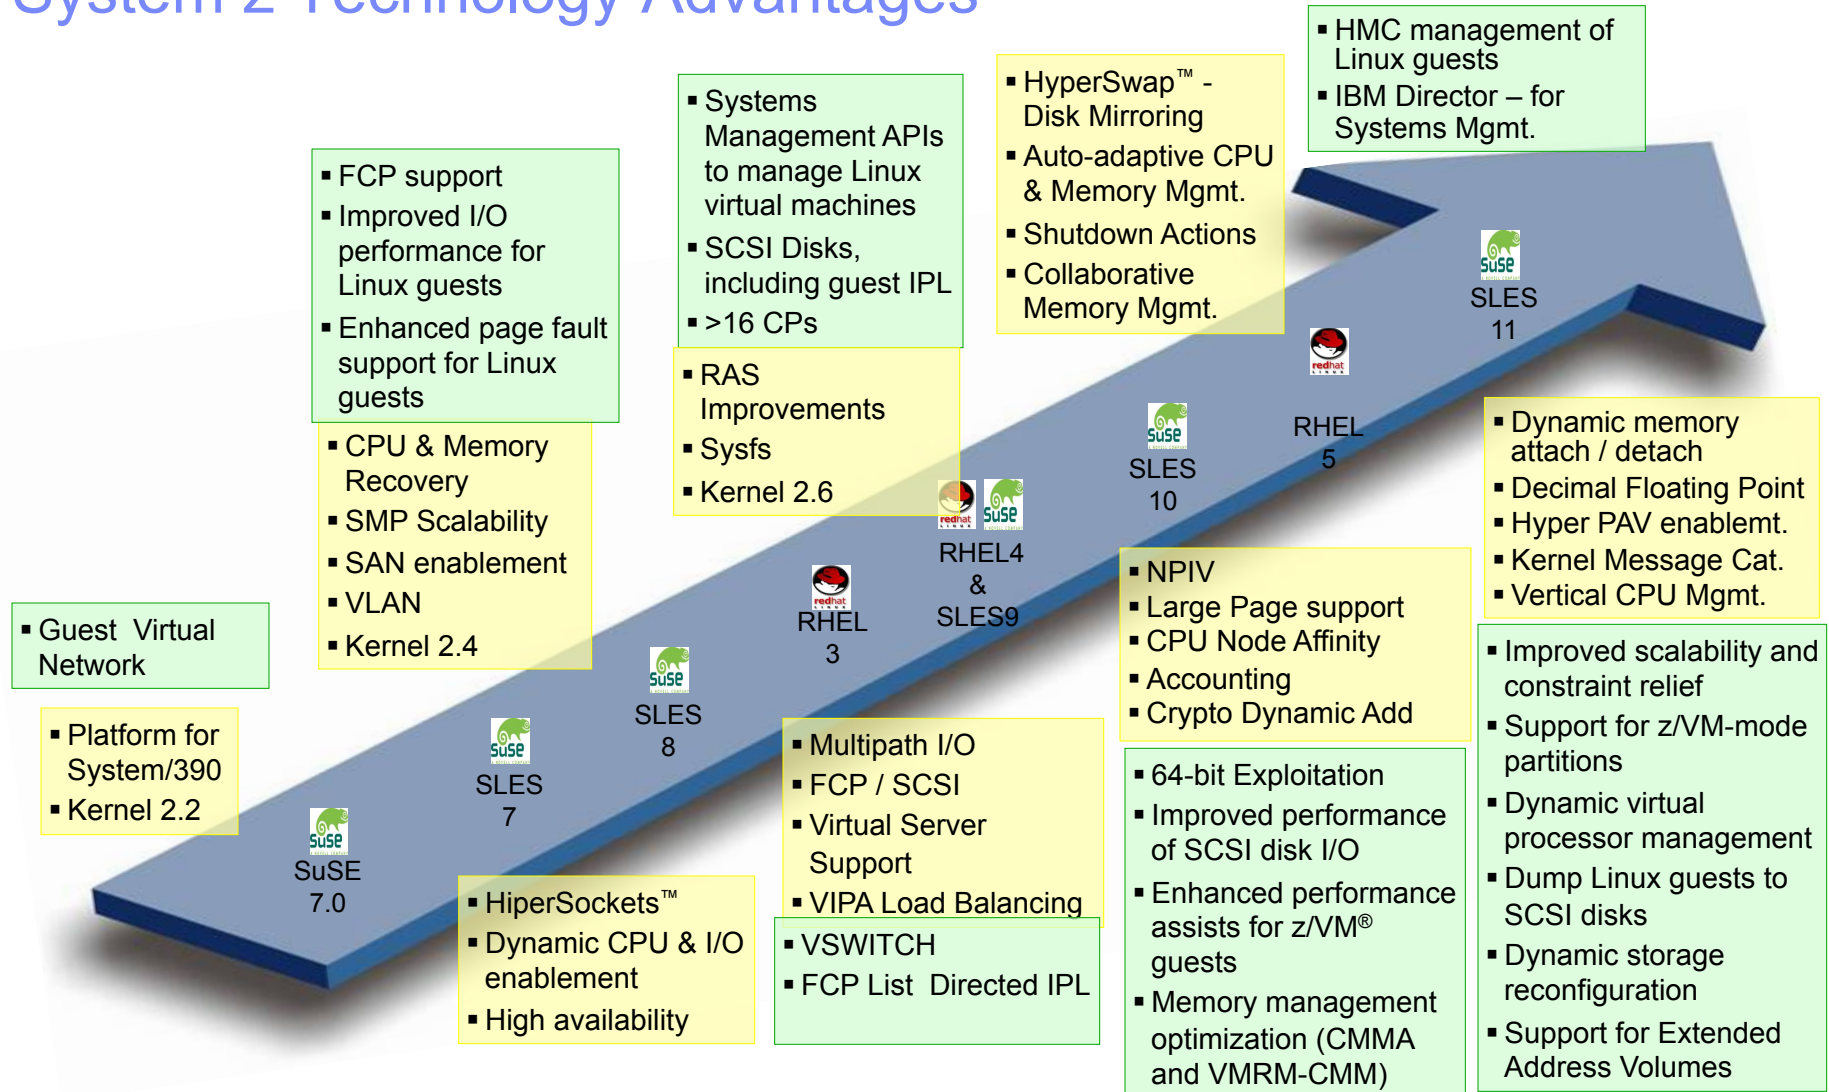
System z Technology Advantages

▪ HMC management of Linux guests
▪ IBM Director – for Systems Mgmt.

▪ HyperSwap™ - Disk Mirroring
▪ Auto-adaptive CPU & Memory Mgmt.
▪ Shutdown Actions
▪ Collaborative Memory Mgmt.

▪ Systems Management APIs to manage Linux virtual machines
▪ SCSI Disks, including guest IPL
▪ >16 CPs

▪ RAS Improvements
▪ Sysfs
▪ Kernel 2.6

▪ FCP support
▪ Improved I/O performance for Linux guests
▪ Enhanced page fault support for Linux guests

▪ CPU & Memory Recovery
▪ SMP Scalability
▪ SAN enablement
▪ VLAN
▪ Kernel 2.4

▪ Guest Virtual Network

▪ Platform for System/390
▪ Kernel 2.2

SuSE 7.0

SLES 7

SLES 8

RHEL 3

RHEL4 & SLES9

SLES 10

RHEL 5

SLES 11

▪ Dynamic memory attach / detach
▪ Decimal Floating Point
▪ Hyper PAV enablemt.
▪ Kernel Message Cat.
▪ Vertical CPU Mgmt.

▪ NPIV
▪ Large Page support
▪ CPU Node Affinity
▪ Accounting
▪ Crypto Dynamic Add

▪ Multipath I/O
▪ FCP / SCSI
▪ Virtual Server Support
▪ VIPA Load Balancing

▪ HiperSockets™
▪ Dynamic CPU & I/O enablement
▪ High availability

▪ VSWITCH
▪ FCP List Directed IPL

▪ 64-bit Exploitation
▪ Improved performance of SCSI disk I/O
▪ Enhanced performance assists for z/VM® guests
▪ Memory management optimization (CMMA and VMRM-CMM)

▪ Improved scalability and constraint relief
▪ Support for z/VM-mode partitions
▪ Dynamic virtual processor management
▪ Dump Linux guests to SCSI disks
▪ Dynamic storage reconfiguration
▪ Support for Extended Address Volumes